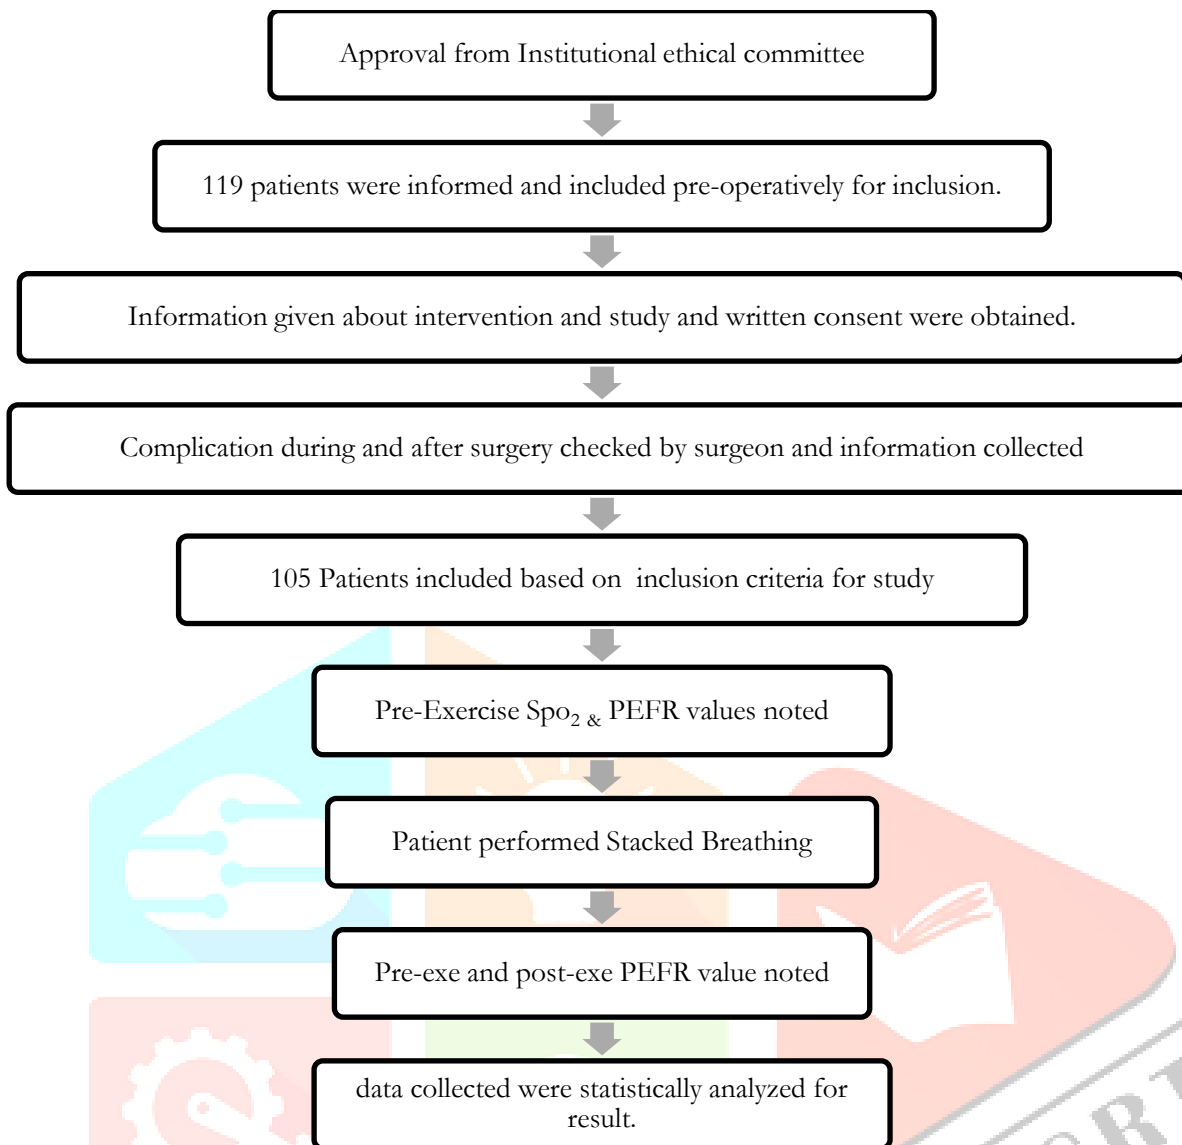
Approval from Institutional ethical committee

119 patients were informed and included pre-operatively for inclusion.

Information given about intervention and study and written consent were obtained.

Complication during and after surgery checked by surgeon and information collected

105 Patients included based on inclusion criteria for study

Pre-Exercise Spo$_2$ $_\&$ PEFR values noted

Patient performed Stacked Breathing

Pre-exe and post-exe PEFR value noted

data collected were statistically analyzed for result.